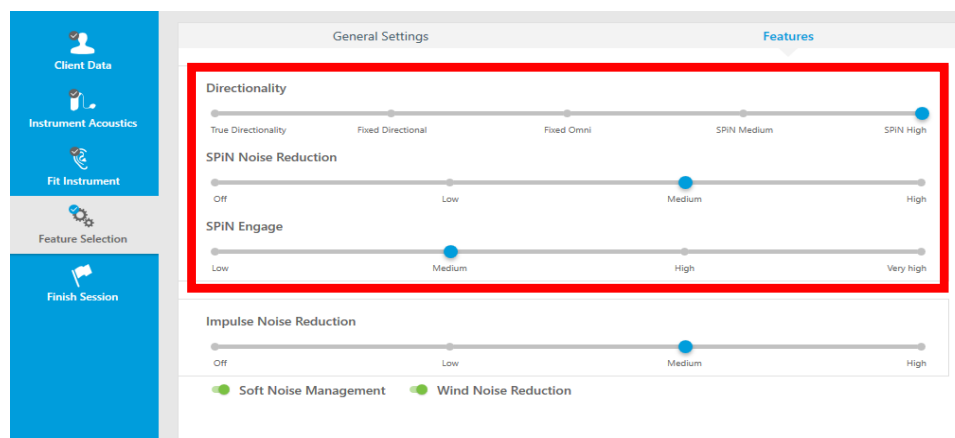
Client Data
Instrument Acoustics
Fit Instrument
Feature Selection
Finish Session

General Settings
Features

Directionality
True Directionality
Fixed Directional
Fixed Omni
SPiN Medium
SPiN High

SPiN Noise Reduction
Off
Low
Medium
High

SPiN Engage
Low
Medium
High
Very high

Impulse Noise Reduction
Off
Low
Medium
High

Soft Noise Management
Wind Noise Reduction